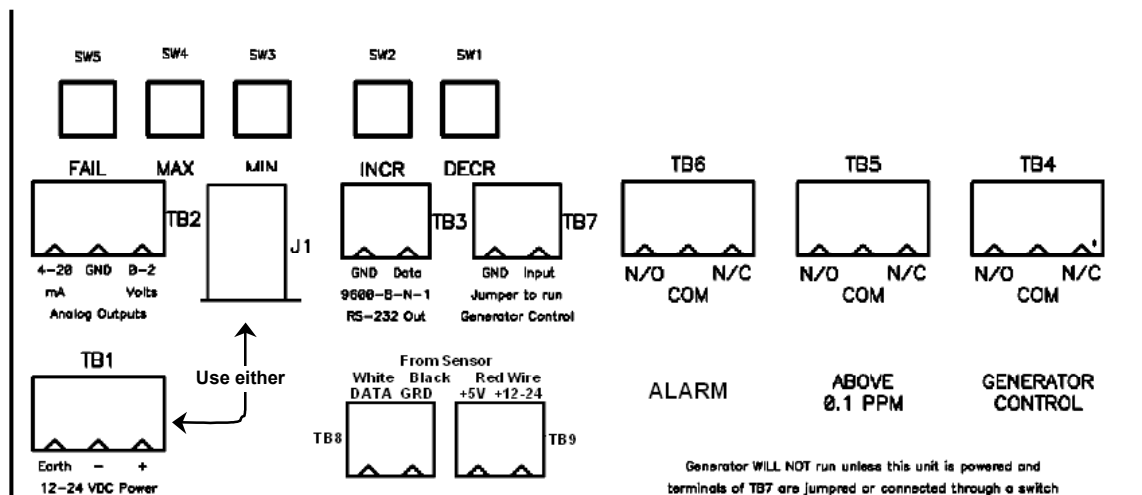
SW5 SW4 SW3 SW2 SW1

FAIL MAX MIN INCR DECR

TB2 J1 TB3 TB7

4-20 mA GND 0-2 Volts
Analog Outputs

GND Data
9600-8-N-1
RS-232 Out

GND Input
Jumper to run
Generator Control

TB6
N/O N/C
COM

TB5
N/O N/C
COM

TB4
N/O N/C
COM

TB1

Use either

Earth - +
12-24 VDC Power

From Sensor
White DATA Black GRD Red Wire +5V +12-24

TB8 TB9

ALARM

ABOVE
0.1 PPM

GENERATOR
CONTROL

Generator WILL NOT run unless this unit is powered and terminals of TB7 are jumpred or connected through a switch